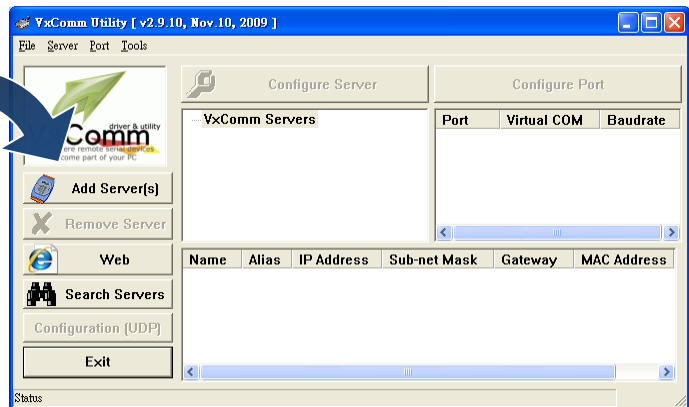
VxComm Utility [ v2.9.10, Nov.10, 2009 ]

File Server Port Tools

VxComm
driver & utility
ere remote serial devices
come part of your PC

Configure Server

Configure Port

VxComm Servers

| Port | Virtual COM | Baudrate |
|---|---|---|

Add Server(s)

Remove Server

Web

Search Servers

Configuration (UDP)

Exit

| Name | Alias | IP Address | Sub-net Mask | Gateway | MAC Address |
|---|---|---|---|---|---|

Status